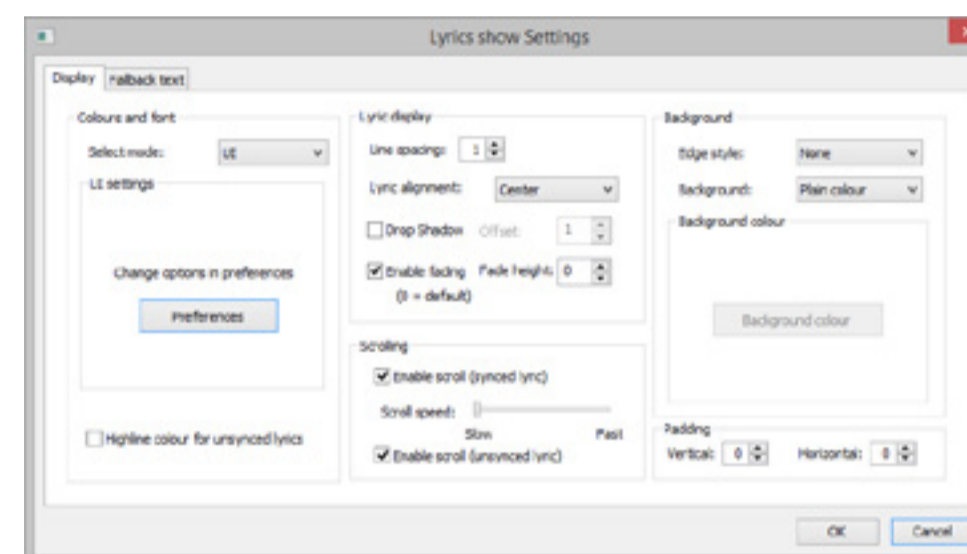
Lyrics show Settings

Display | Fallback text

Colours and font
Select mode: UI
UI settings
Change options in preferences
Preferences
Highline colour for unsynced lyrics

Lyric display
Line spacing: 1
Lyric alignment: Center
Drop Shadow Offset: 1
Enable fading Fade height: 0
(0 = default)

Scrolling
Enable scroll (synced lyric)
Scroll speed:
Slow Fast
Enable scroll (unsynced lyric)

Background
Edge style: None
Background: Plain colour
Background colour
Background colour

Padding
Vertical: 0 Horizontal: 0

OK Cancel